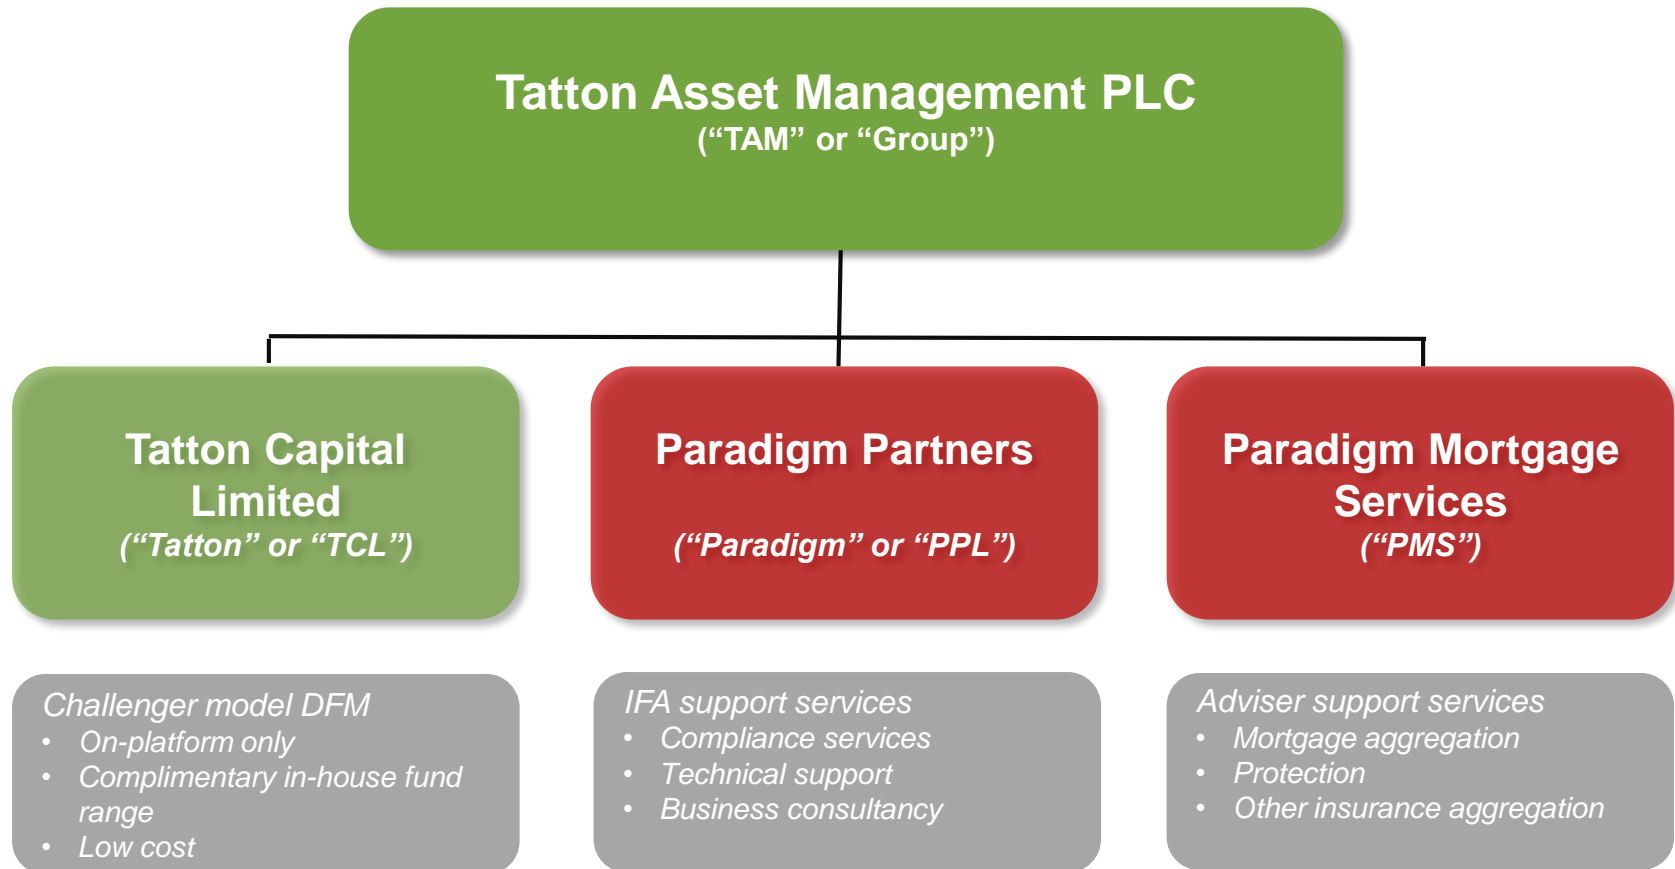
Tatton Asset Management PLC
(“TAM” or “Group”)

Tatton Capital Limited
(“Tatton” or “TCL”)

Paradigm Partners
(“Paradigm” or “PPL”)

Paradigm Mortgage Services
(“PMS”)

Challenger model DFM
- On-platform only
- Complimentary in-house fund range
- Low cost

IFA support services
- Compliance services
- Technical support
- Business consultancy

Adviser support services
- Mortgage aggregation
- Protection
- Other insurance aggregation